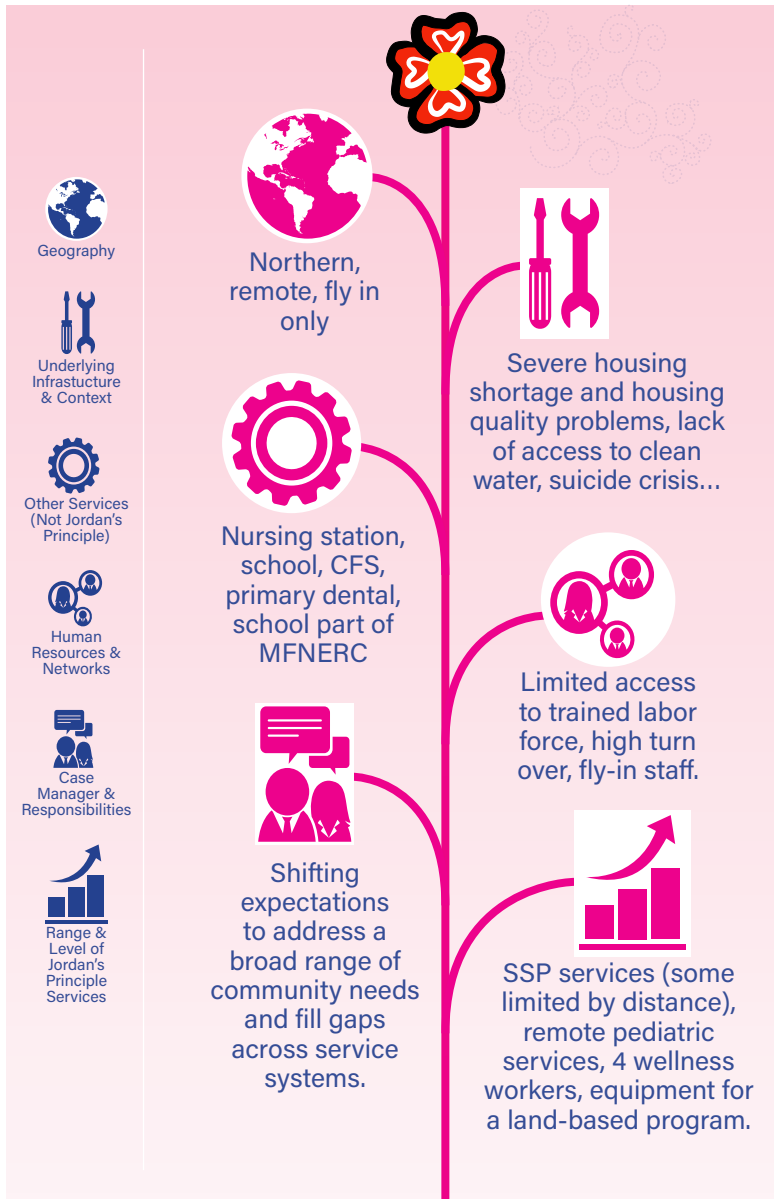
Geography

Underlying Infrastucture & Context

Other Services (Not Jordan's Principle)

Human Resources & Networks

Case Manager & Responsibilities

Range & Level of Jordan's Principle Services

Northern, remote, fly in only

Severe housing shortage and housing quality problems, lack of access to clean water, suicide crisis...

Nursing station, school, CFS, primary dental, school part of MFNERC

Limited access to trained labor force, high turn over, fly-in staff.

Shifting expectations to address a broad range of community needs and fill gaps across service systems.

SSP services (some limited by distance), remote pediatric services, 4 wellness workers, equipment for a land-based program.